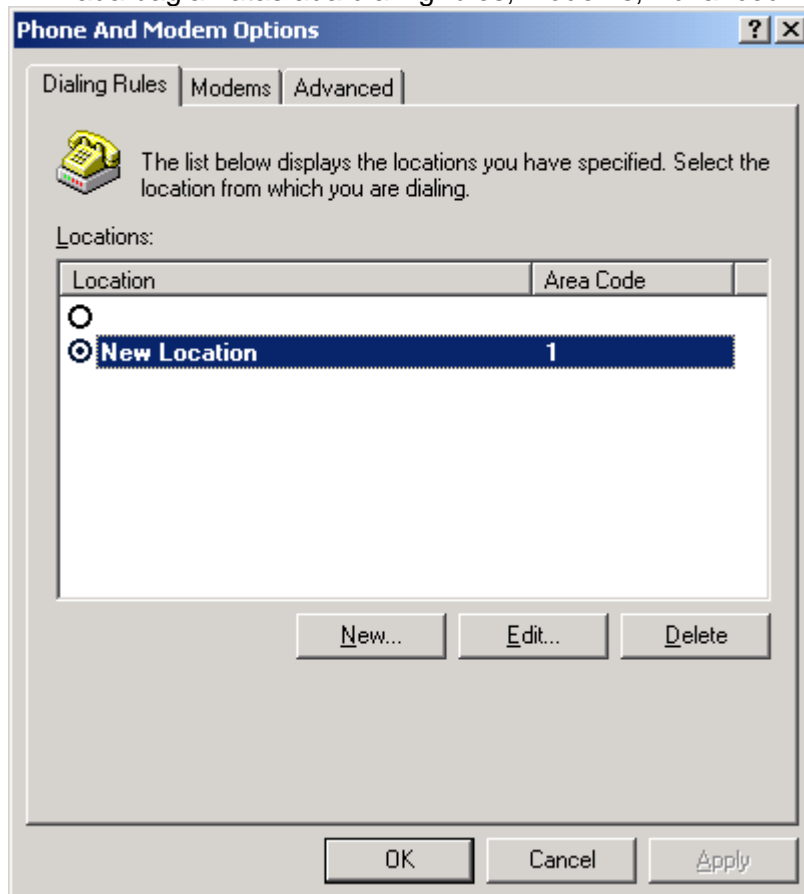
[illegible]

Phone And Modem Options

? X

Dialing Rules | Modems | Advanced

The list below displays the locations you have specified. Select the location from which you are dialing.

Locations:

| Location | Area Code |
|---|---|
| | |
| New Location | 1 |

New... Edit... Delete

OK Cancel Apply